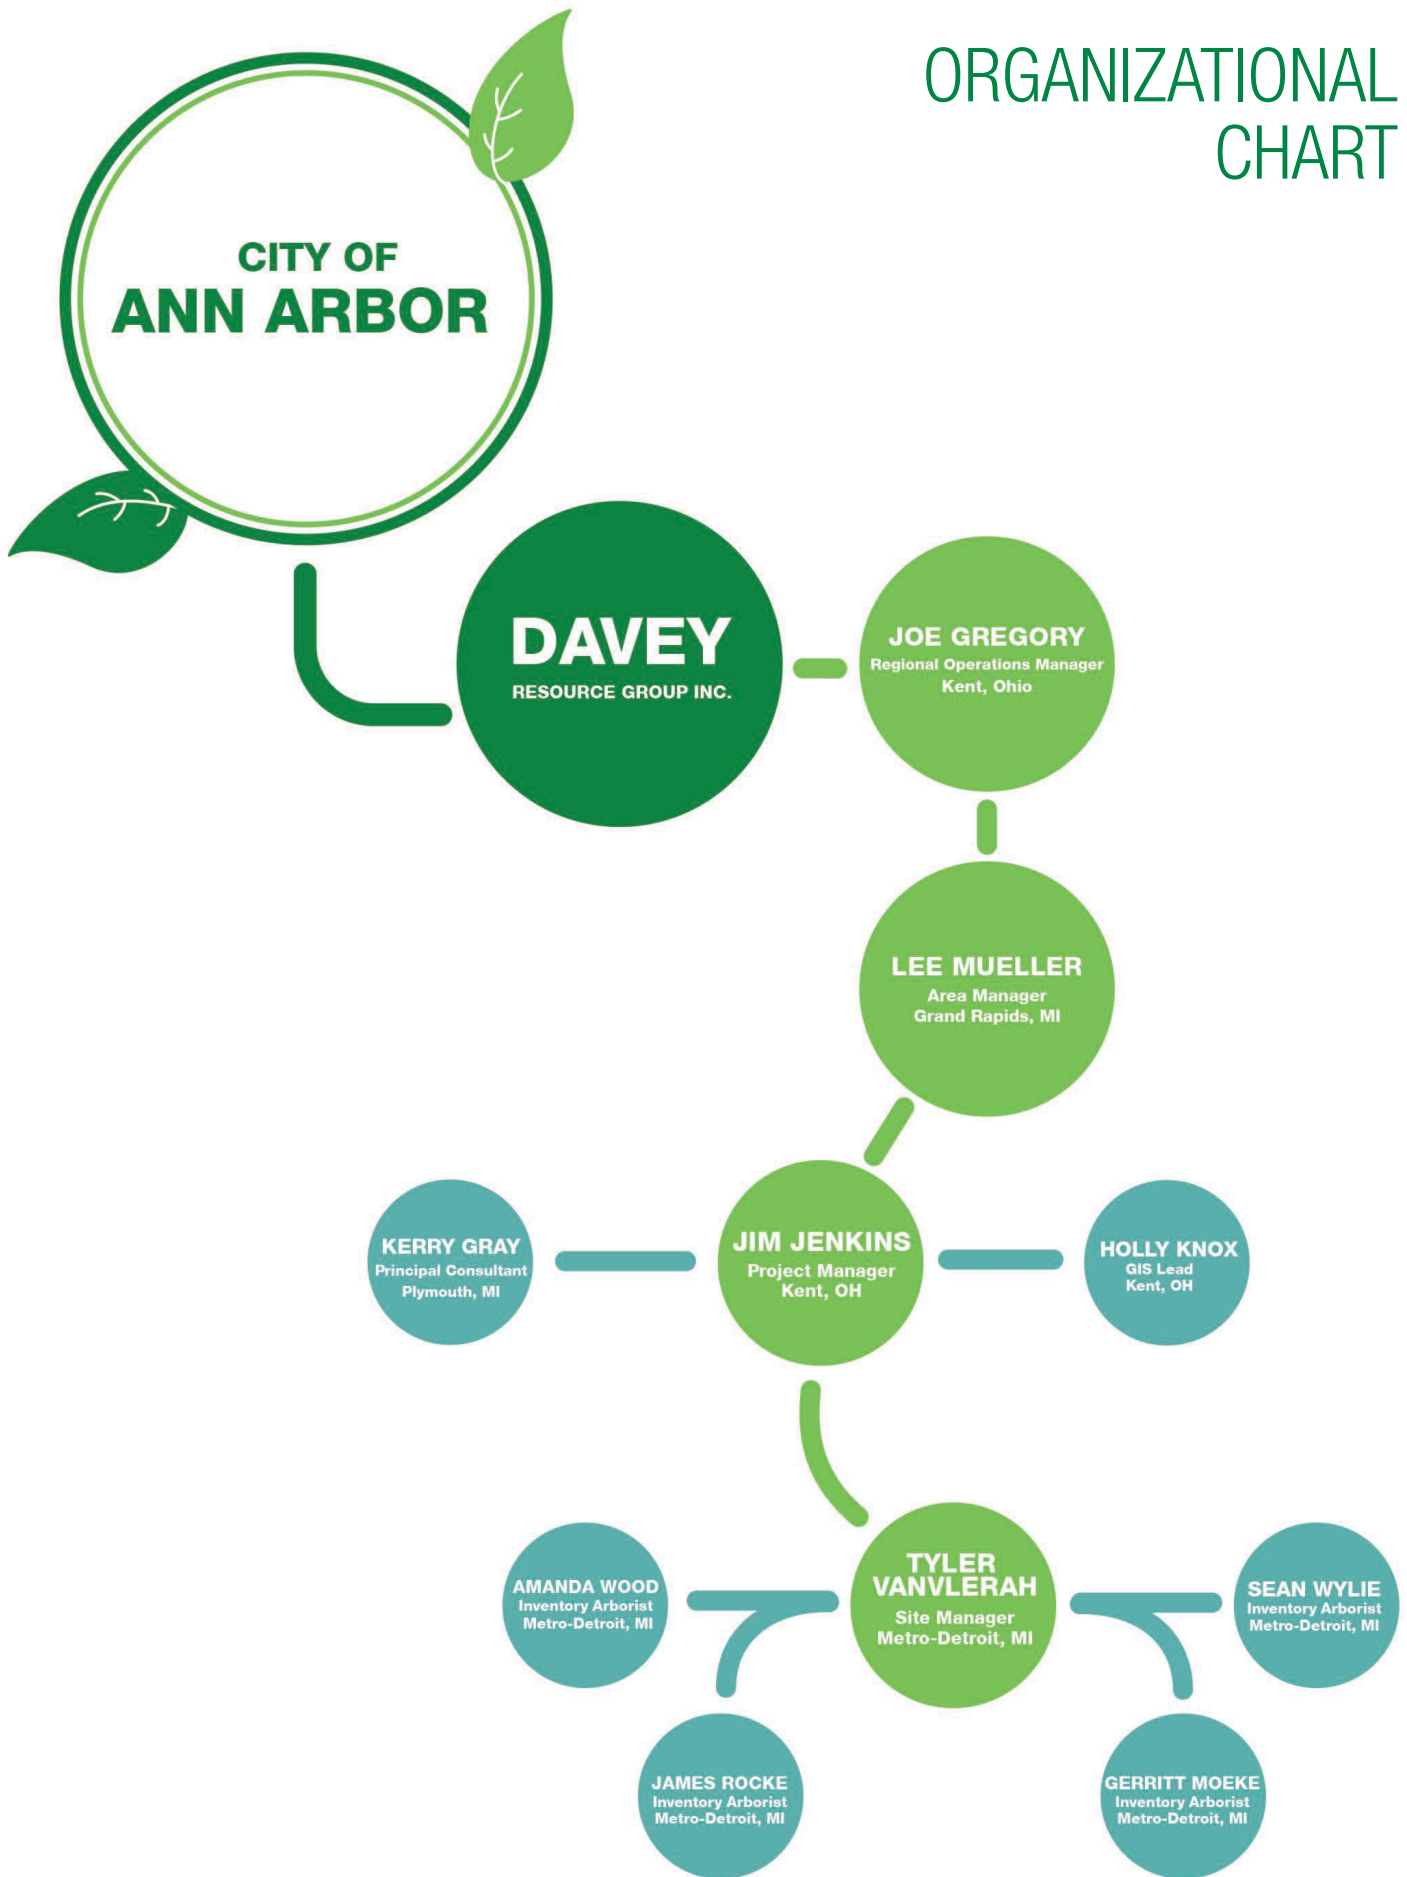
ORGANIZATIONAL CHART

CITY OF
ANN ARBOR

DAVEY
RESOURCE GROUP INC.

JOE GREGORY
Regional Operations Manager
Kent, Ohio

LEE MUELLER
Area Manager
Grand Rapids, MI

KERRY GRAY
Principal Consultant
Plymouth, MI

JIM JENKINS
Project Manager
Kent, OH

HOLLY KNOX
GIS Lead
Kent, OH

AMANDA WOOD
Inventory Arborist
Metro-Detroit, MI

TYLER VANVLERAH
Site Manager
Metro-Detroit, MI

SEAN WYLIE
Inventory Arborist
Metro-Detroit, MI

JAMES ROCKE
Inventory Arborist
Metro-Detroit, MI

GERRITT MOEKE
Inventory Arborist
Metro-Detroit, MI